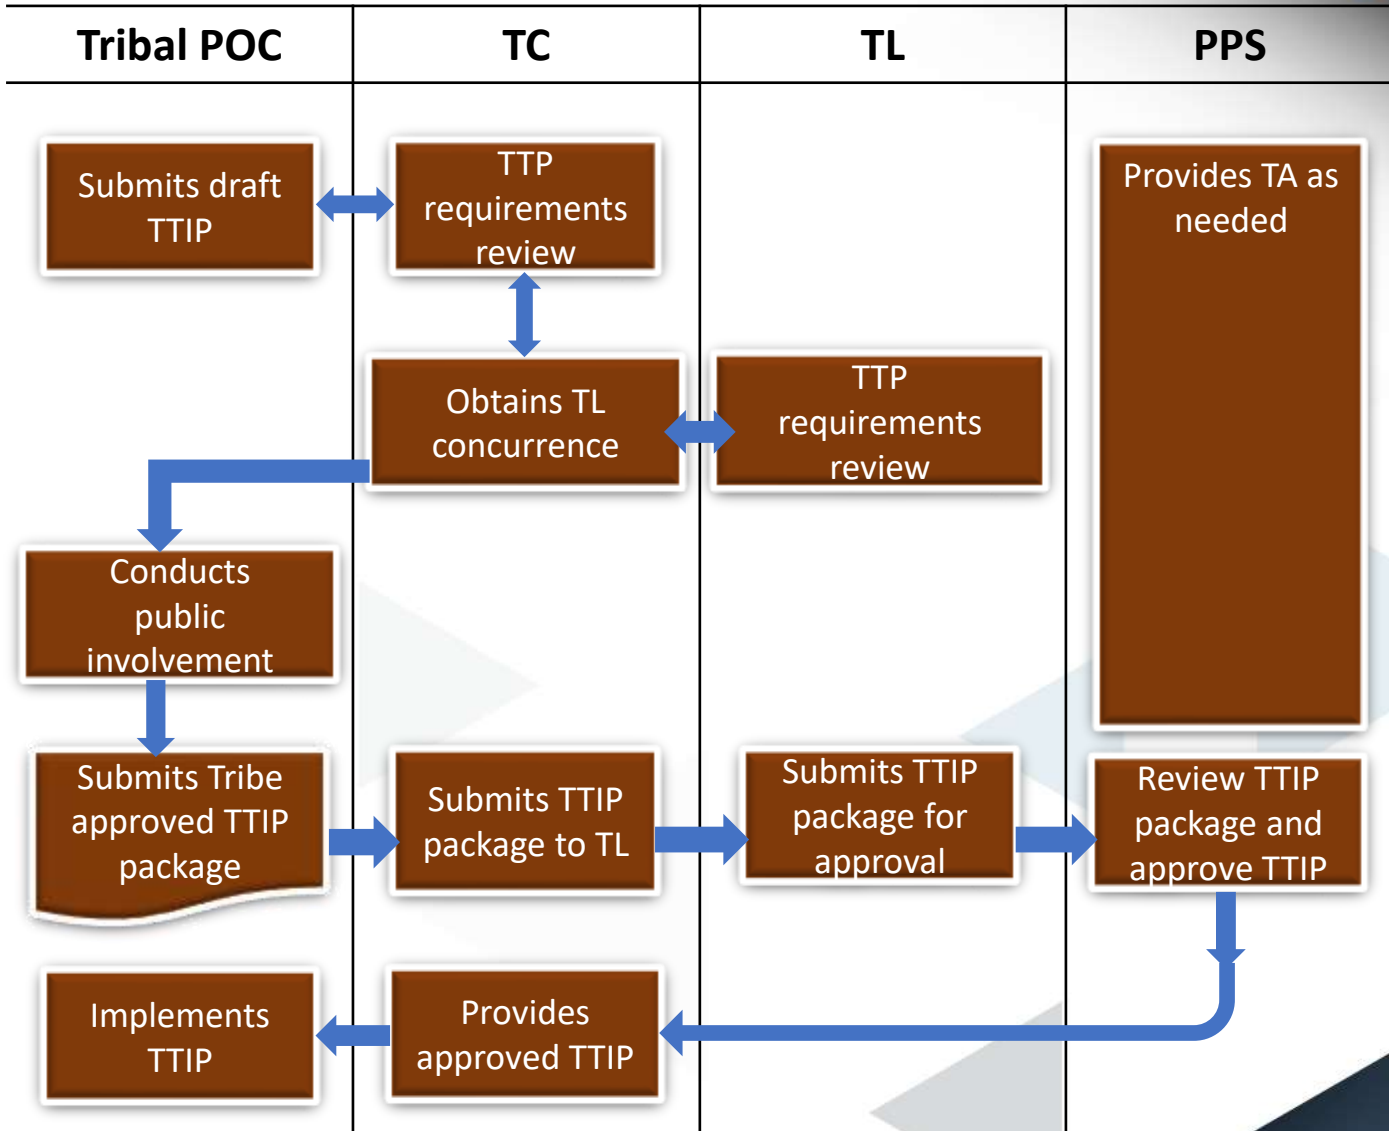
| Tribal POC | TC | TL | PPS |
|---|---|---|---|

Submits draft TTIP

TTP requirements review

Provides TA as needed

Obtains TL concurrence

TTP requirements review

Conducts public involvement

Submits Tribe approved TTIP package

Submits TTIP package to TL

Submits TTIP package for approval

Review TTIP package and approve TTIP

Implements TTIP

Provides approved TTIP